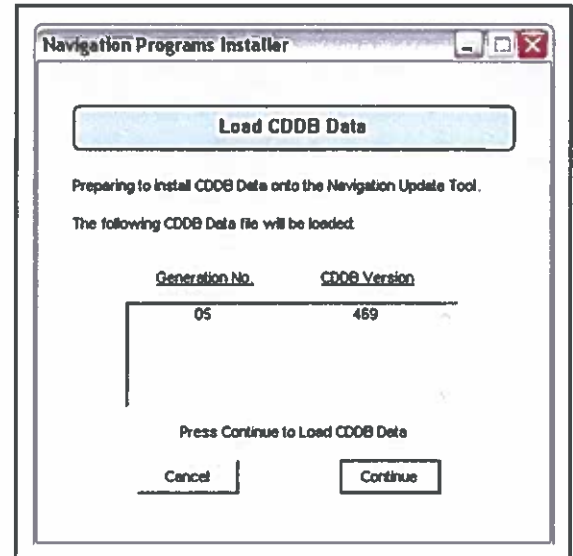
Navigation Programs Installer

Load CDDB Data

Preparing to install CDDB Data onto the Navigation Update Tool.

The following CDDB Data file will be loaded

| Generation No. | CDDB Version |
|---|---|
| 05 | 469 |

Press Continue to Load CDDB Data

Cancel

Continue